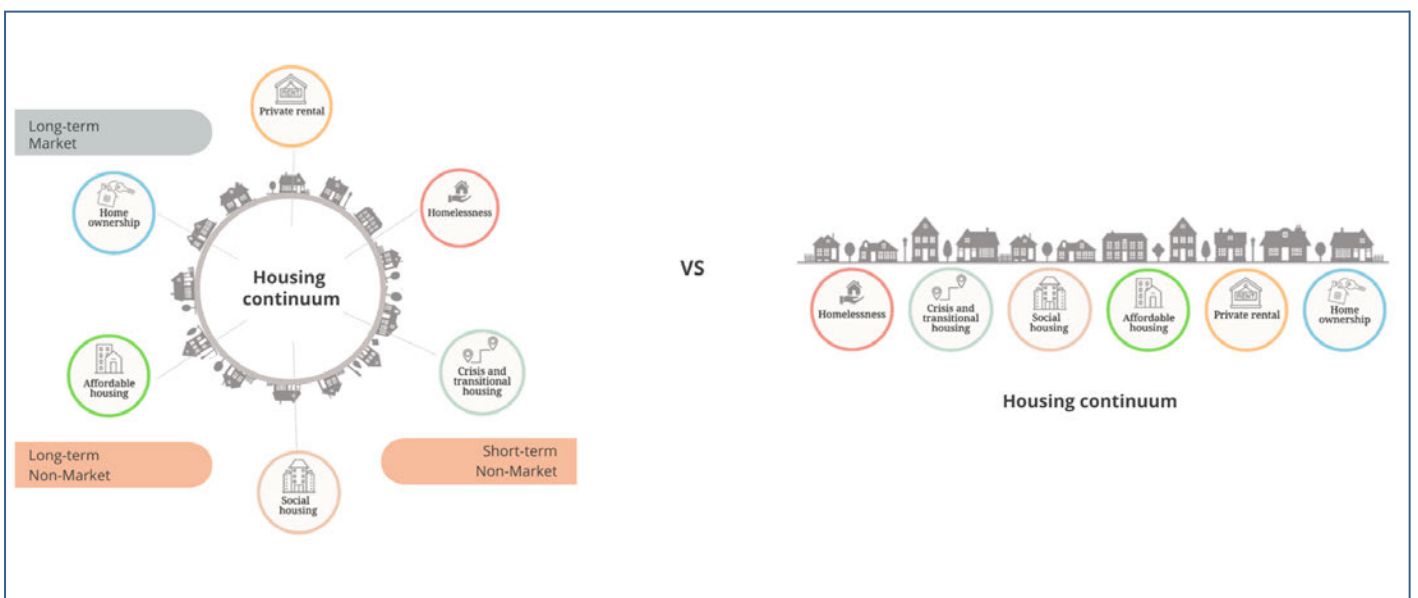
Long-term Market

RENT

Private rental

Home ownership

Homelessness

Housing continuum

Crisis and transitional housing

Affordable housing

Social housing

Long-term Non-Market

Short-term Non-Market

VS

Homelessness

Crisis and transitional housing

Social housing

Affordable housing

RENT

Private rental

Home ownership

Housing continuum